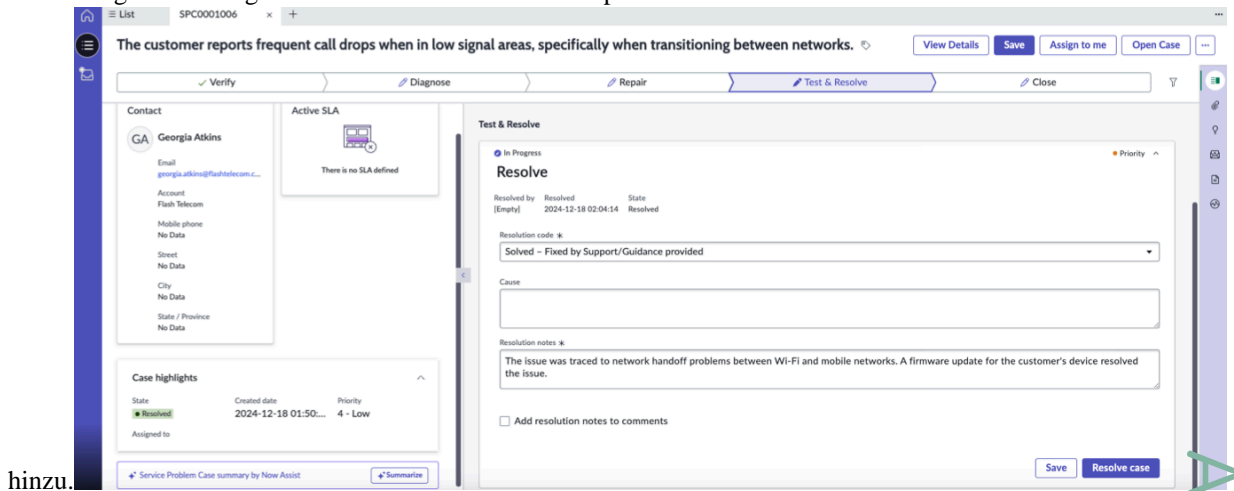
≡ List SPC0001006 × +

The customer reports frequent call drops when in low signal areas, specifically when transitioning between networks.

View Details Save Assign to me Open Case ···

✓ Verify Diagnose Repair Test & Resolve Close

Contact

GA Georgia Atkins

Email
georgia.atkins@flashtelecom.c...

Account
Flash Telecom

Mobile phone
No Data

Street
No Data

City
No Data

State / Province
No Data

Active SLA

There is no SLA defined

Case highlights

State
Resolved

Created date
2024-12-18 01:50:...

Priority
4 - Low

Assigned to

Service Problem Case summary by Now Assist

Summarize

Test & Resolve

In Progress

Priority

Resolve

Resolved by
[Empty]

Resolved
2024-12-18 02:04:14

State
Resolved

Resolution code *

Solved – Fixed by Support/Guidance provided

Cause

Resolution notes *

The issue was traced to network handoff problems between Wi-Fi and mobile networks. A firmware update for the customer's device resolved the issue.

Add resolution notes to comments

Save Resolve case

hinzu.